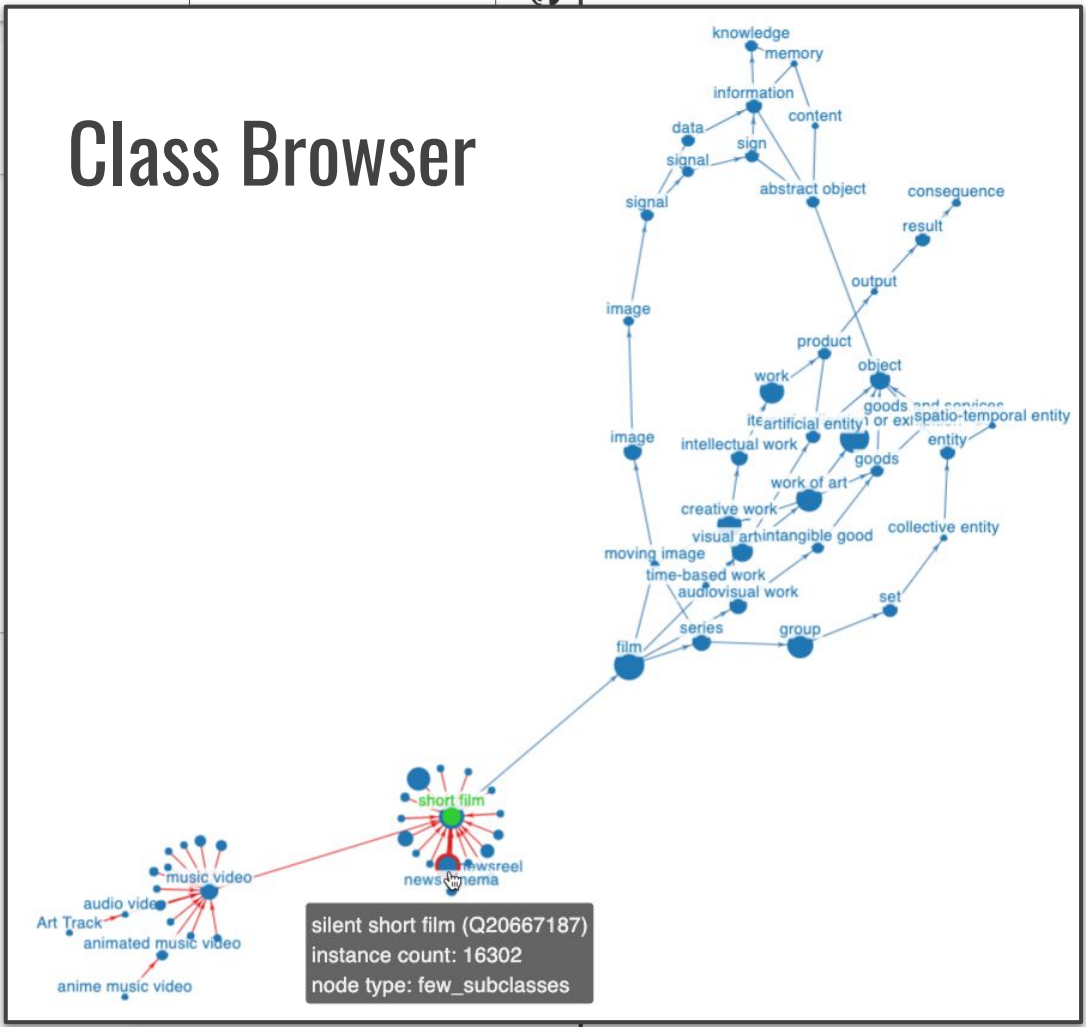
Class Browser

knowledge
memory
information
content
data
sign
signal
abstract object
signal
consequence
result
output
image
product
object
work
goods and services
ite
artificial entity
or exhibition
spatio-temporal entity
image
intellectual work
entity
goods
work of art
creative work
collective entity
visual art
intangible good
moving image
time-based work
audiovisual work
set
series
group
film
short film
newsreel
news cinema
music video
audio video
Art Track
animated music video
anime music video

silent short film (Q20667187)
instance count: 16302
node type: few_subclasses